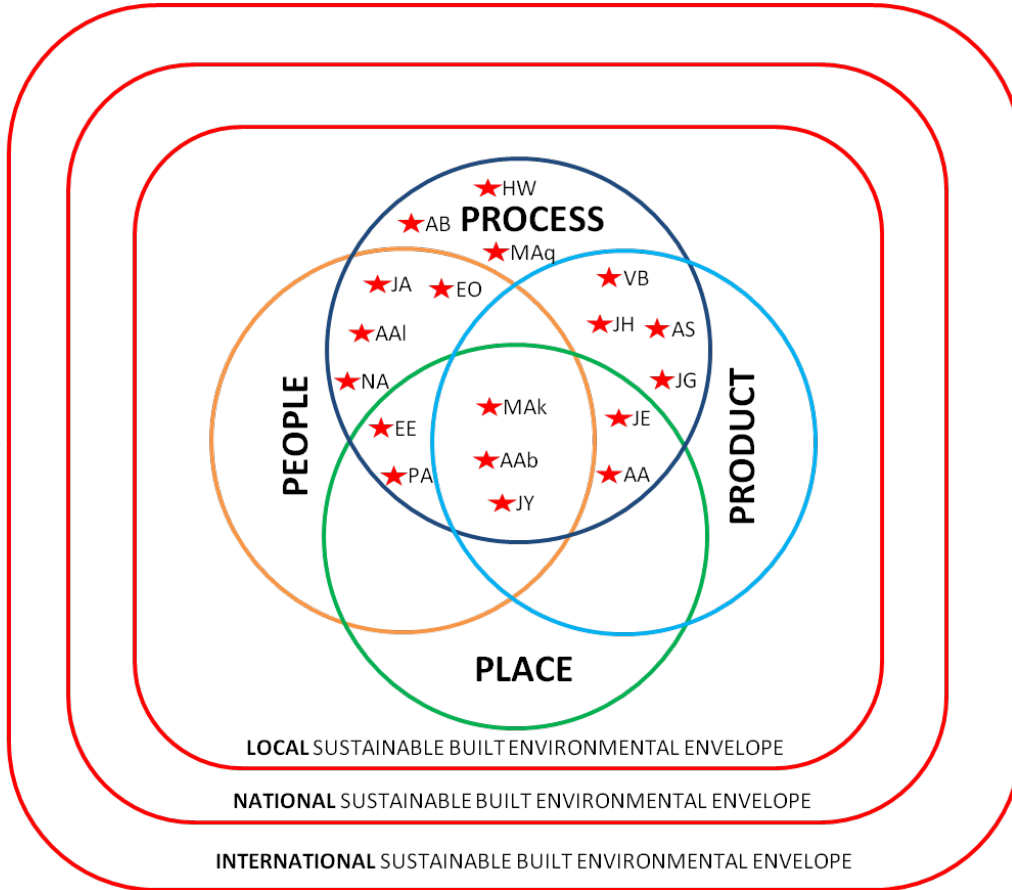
HW
AB
PROCESS
MAq
JA
EO
VB
AAl
JH
AS
PEOPLE
NA
JG
PRODUCT
MAk
EE
JE
AAb
PA
AA
JY
PLACE
LOCAL SUSTAINABLE BUILT ENVIRONMENTAL ENVELOPE
NATIONAL SUSTAINABLE BUILT ENVIRONMENTAL ENVELOPE
INTERNATIONAL SUSTAINABLE BUILT ENVIRONMENTAL ENVELOPE